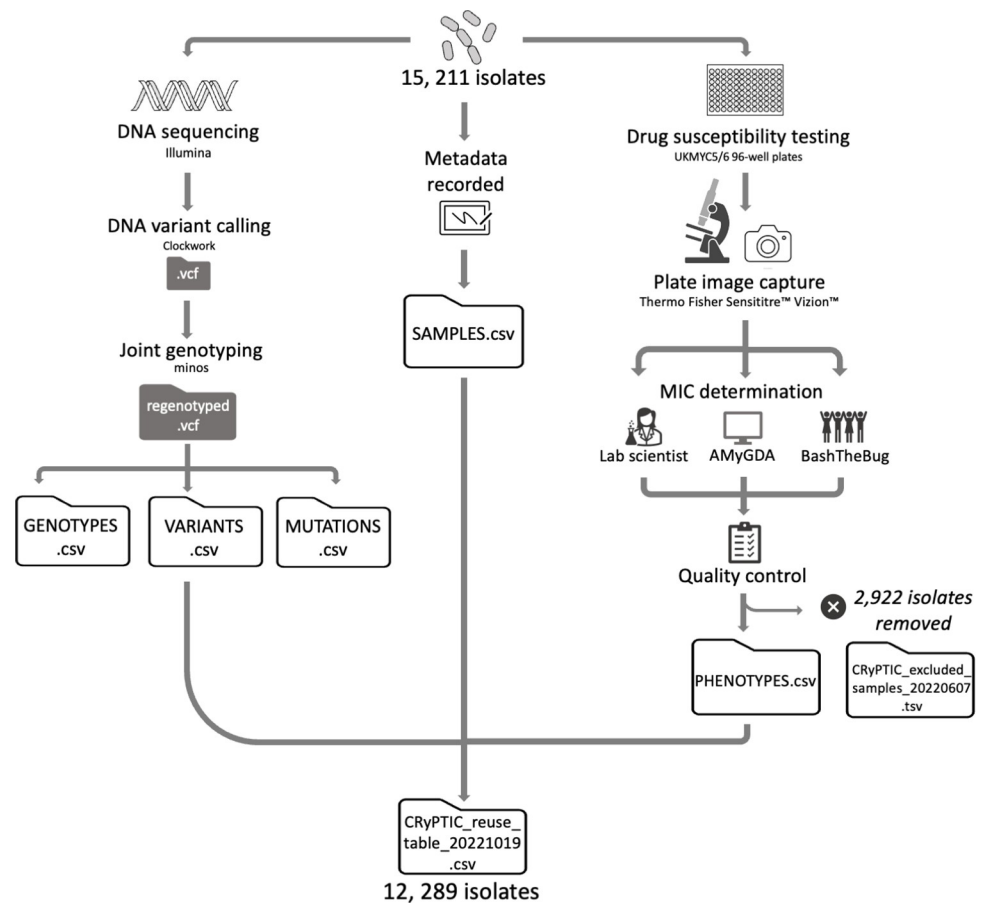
15, 211 isolates

DNA sequencing
Illumina

DNA variant calling
Clockwork

.vcf

Joint genotyping
minos

regenotyped
.vcf

GENOTYPES
.csv

VARIANTS
.csv

MUTATIONS
.csv

Metadata
recorded

SAMPLES.csv

Drug susceptibility testing
UKMYC5/6 96-well plates

Plate image capture
Thermo Fisher Sensititre™ Vizion™

MIC determination

Lab scientist

AMyGDA

BashTheBug

Quality control

2,922 isolates
removed

PHENOTYPES.csv

CRyPTIC_excluded_
samples_20220607
.tsv

CRyPTIC_reuse_
table_20221019
.csv

12, 289 isolates